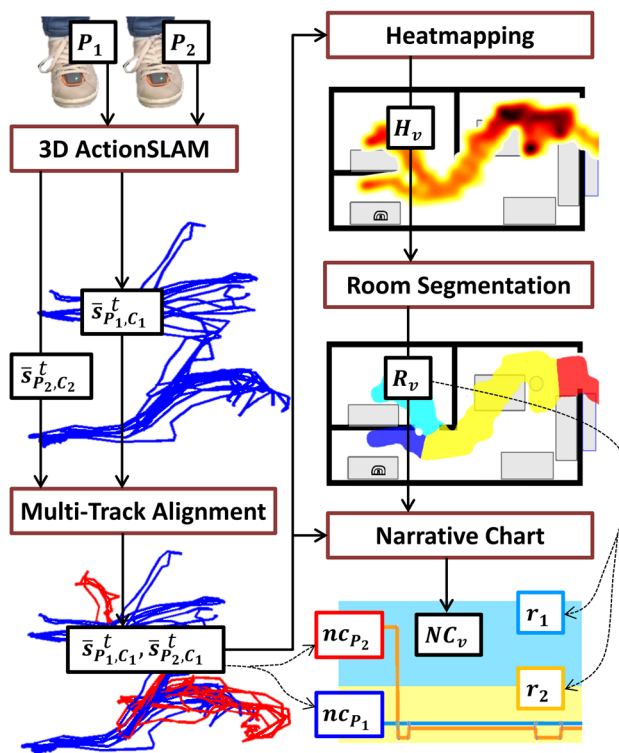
$P_1$

$P_2$

3D ActionSLAM

$\bar{s}_{P_1,C_1}^{t}$

$\bar{s}_{P_2,C_2}^{t}$

Multi-Track Alignment

$\bar{s}_{P_1,C_1}^{t}, \bar{s}_{P_2,C_1}^{t}$

Heatmapping

$H_v$

Room Segmentation

$R_v$

Narrative Chart

$NC_v$

$nc_{P_2}$

$nc_{P_1}$

$r_1$

$r_2$